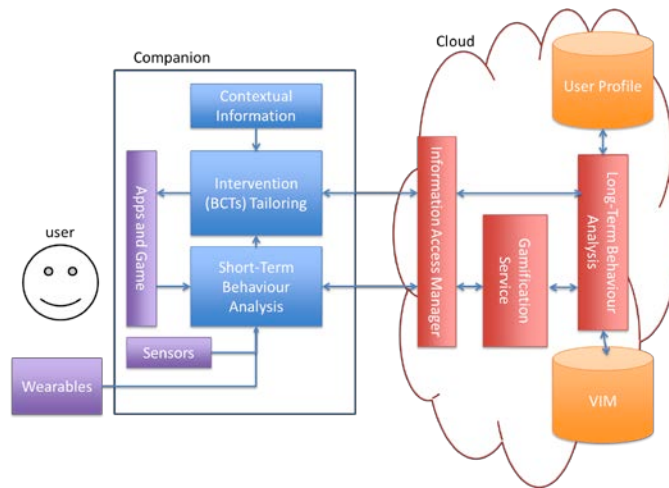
Companion

Cloud

User Profile

Contextual Information

Apps and Game

Intervention (BCTs) Tailoring

Information Access Manager

Long-Term Behaviour Analysis

user

Short-Term Behaviour Analysis

Gamification Service

Sensors

Wearables

VIM